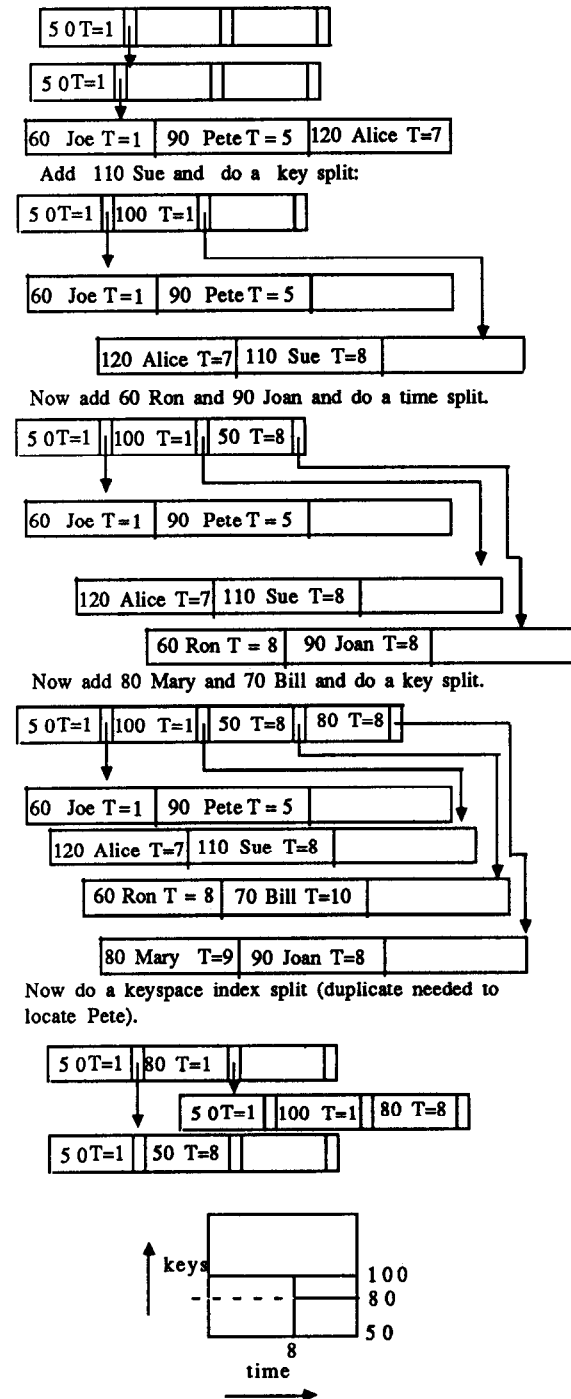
5 0T=1

5 0T=1

60 Joe T=1 | 90 Pete T = 5 | 120 Alice T=7

Add 110 Sue and do a key split:

5 0T=1 | 100 T=1

60 Joe T=1 | 90 Pete T = 5

120 Alice T=7 | 110 Sue T=8

Now add 60 Ron and 90 Joan and do a time split.

5 0T=1 | 100 T=1 | 50 T=8

60 Joe T=1 | 90 Pete T = 5

120 Alice T=7 | 110 Sue T=8

60 Ron T = 8 | 90 Joan T=8

Now add 80 Mary and 70 Bill and do a key split.

5 0T=1 | 100 T=1 | 50 T=8 | 80 T=8

60 Joe T=1 | 90 Pete T = 5

120 Alice T=7 | 110 Sue T=8

60 Ron T = 8 | 70 Bill T=10

80 Mary T=9 | 90 Joan T=8

Now do a keyspace index split (duplicate needed to locate Pete).

5 0T=1 | 80 T=1

5 0T=1 | 100 T=1 | 80 T=8

5 0T=1 | 50 T=8

keys

100

80

50

8

time